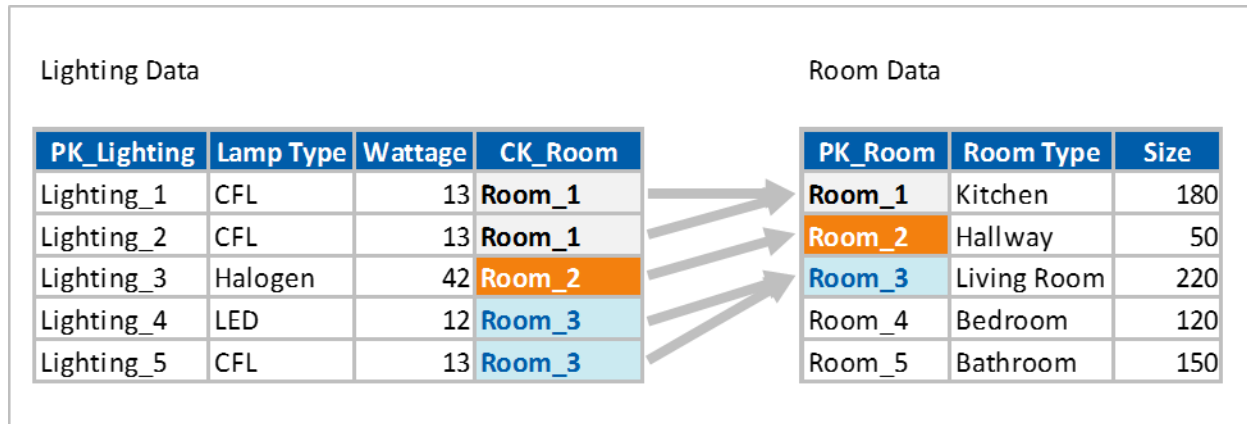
Lighting Data

| PK_Lighting | Lamp Type | Wattage | CK_Room |
|---|---|---|---|
| Lighting_1 | CFL | 13 | Room_1 |
| Lighting_2 | CFL | 13 | Room_1 |
| Lighting_3 | Halogen | 42 | Room_2 |
| Lighting_4 | LED | 12 | Room_3 |
| Lighting_5 | CFL | 13 | Room_3 |

Room Data

| PK_Room | Room Type | Size |
|---|---|---|
| Room_1 | Kitchen | 180 |
| Room_2 | Hallway | 50 |
| Room_3 | Living Room | 220 |
| Room_4 | Bedroom | 120 |
| Room_5 | Bathroom | 150 |